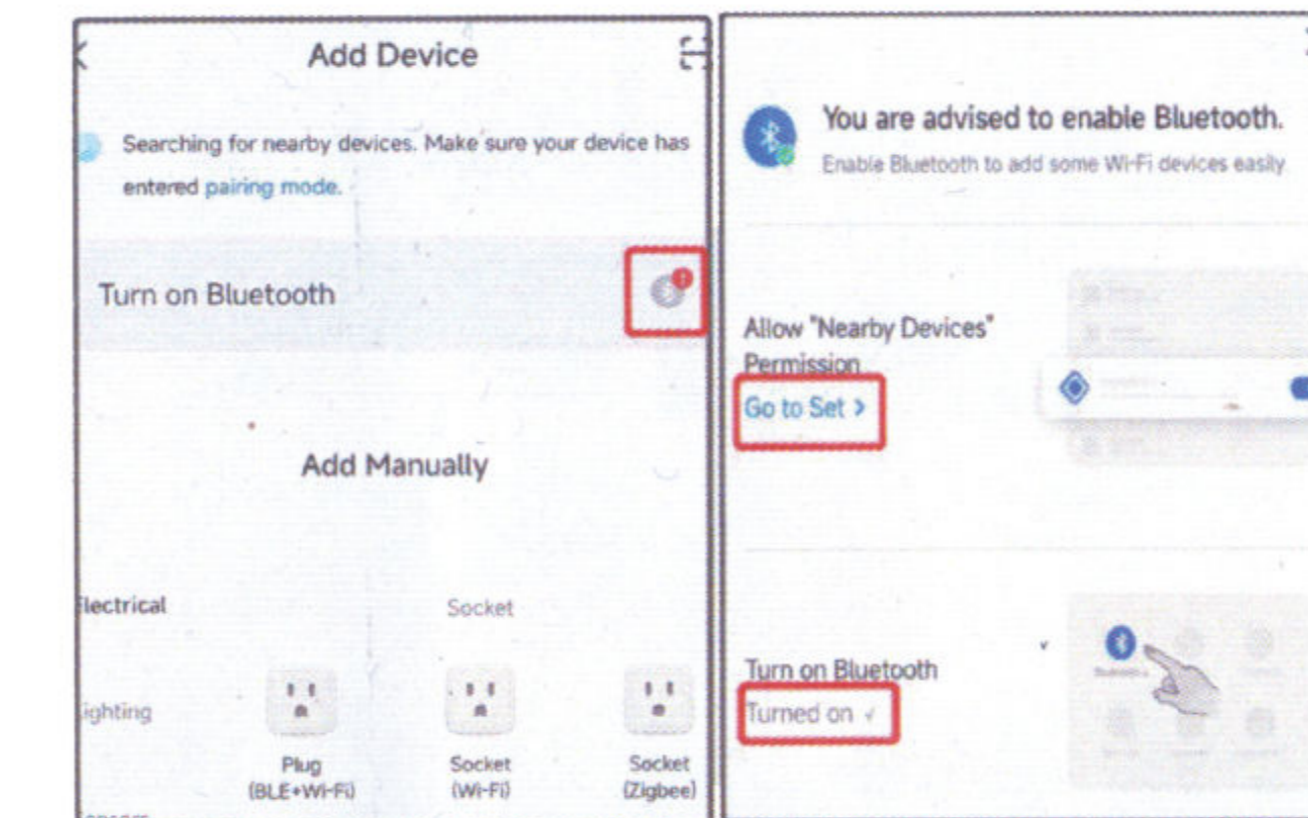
Add Device

Searching for nearby devices. Make sure your device has entered pairing mode.

Turn on Bluetooth

Add Manually

lectrical

Socket

ighting

Plug (BLE+Wi-Fi)

Socket (Wi-Fi)

Socket (Zigbee)

You are advised to enable Bluetooth.

Enable Bluetooth to add some Wi-Fi devices easily

Allow "Nearby Devices" Permission

Go to Set >

Turn on Bluetooth

Turned on ✓